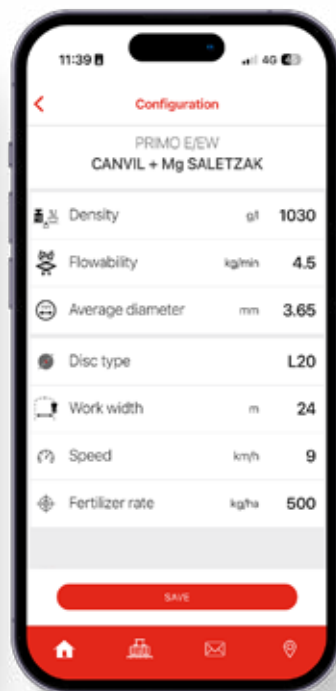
11:39
4G

<
Configuration

PRIMO E/EW
CANVIL + Mg SALETZAK

| | | |
|---|---|---|
| Density | g/l | 1030 |
| Flowability | kg/min | 4.5 |
| Average diameter | mm | 3.65 |
| Disc type | | L20 |
| Work width | m | 24 |
| Speed | km/h | 9 |
| Fertilizer rate | kg/ha | 500 |

SAVE